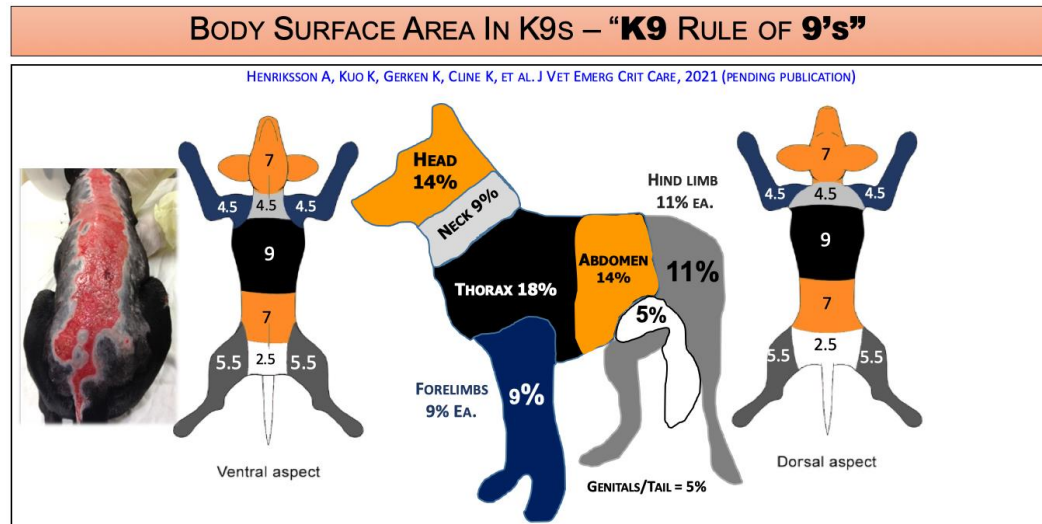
Body Surface Area In K9s – "K9 Rule of 9's"

Henriksson A, Kuo K, Gerken K, Cline K, et al. J Vet Emerg Crit Care, 2021 (pending publication)

7
4.5
4.5
4.5
9
7
5.5
2.5
5.5

Ventral aspect

Head 14%

Neck 9%

Thorax 18%

Abdomen 14%

Hind limb 11% ea.

11%

5%

Forelimbs 9% ea.

9%

Genitals/Tail = 5%

7
4.5
4.5
4.5
9
7
5.5
2.5
5.5

Dorsal aspect